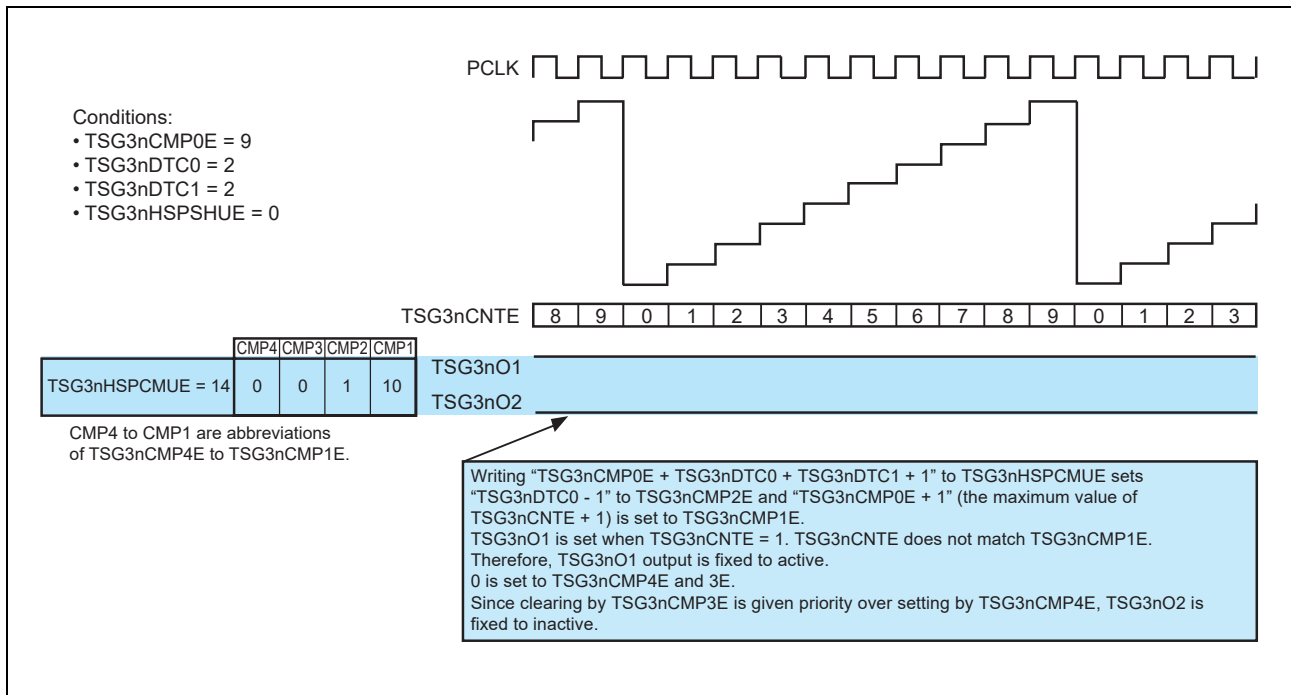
PCLK

Conditions:
• TSG3nCMP0E = 9
• TSG3nDTC0 = 2
• TSG3nDTC1 = 2
• TSG3nHSPSHUE = 0

TSG3nCNTE

| 8 | 9 | 0 | 1 | 2 | 3 | 4 | 5 | 6 | 7 | 8 | 9 | 0 | 1 | 2 | 3 |
|---|---|---|---|---|---|---|---|---|---|---|---|---|---|---|---|

| | CMP4 | CMP3 | CMP2 | CMP1 |
|---|---|---|---|---|
| TSG3nHSPCMUE = 14 | 0 | 0 | 1 | 10 |

TSG3nO1

TSG3nO2

CMP4 to CMP1 are abbreviations of TSG3nCMP4E to TSG3nCMP1E.

Writing “TSG3nCMP0E + TSG3nDTC0 + TSG3nDTC1 + 1” to TSG3nHSPCMUE sets “TSG3nDTC0 - 1” to TSG3nCMP2E and “TSG3nCMP0E + 1” (the maximum value of TSG3nCNTE + 1) is set to TSG3nCMP1E.
TSG3nO1 is set when TSG3nCNTE = 1. TSG3nCNTE does not match TSG3nCMP1E. Therefore, TSG3nO1 output is fixed to active.
0 is set to TSG3nCMP4E and 3E.
Since clearing by TSG3nCMP3E is given priority over setting by TSG3nCMP4E, TSG3nO2 is fixed to inactive.